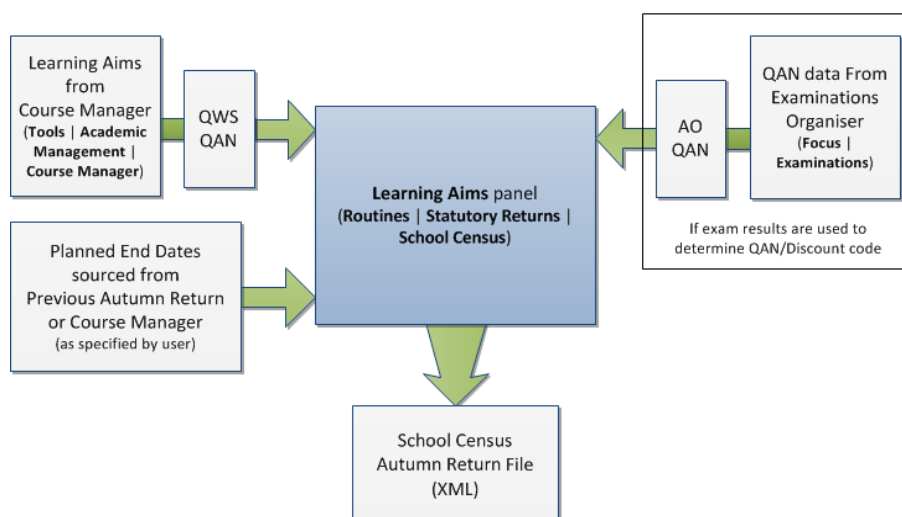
Learning Aims from Course Manager (**Tools** | **Academic Management** | **Course Manager**)

QWS QAN

**Learning Aims** panel (**Routines** | **Statutory Returns** | **School Census**)

AO QAN

QAN data From Examinations Organiser (**Focus** | **Examinations**)

If exam results are used to determine QAN/Discount code

Planned End Dates sourced from Previous Autumn Return or Course Manager (as specified by user)

School Census Autumn Return File (XML)